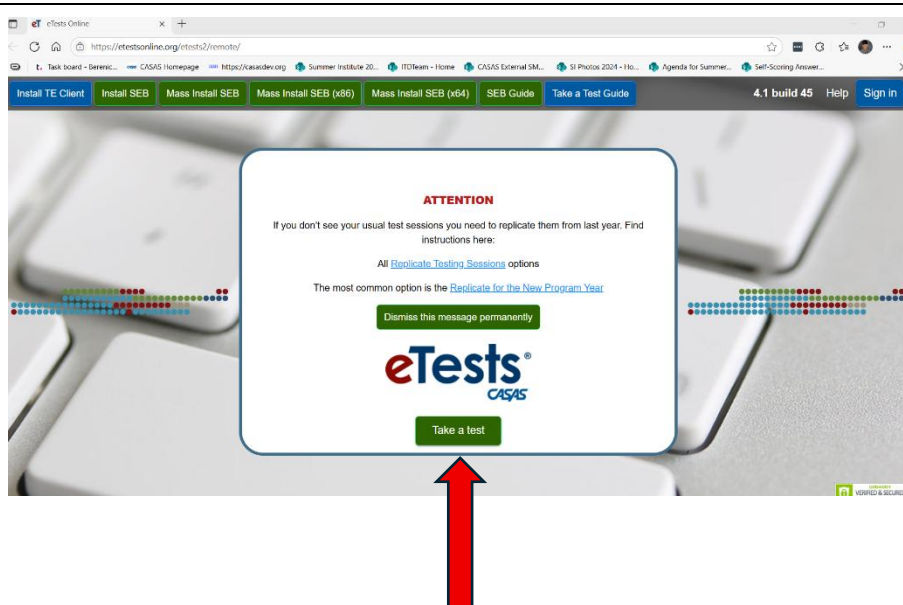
eT eTests Online

https://etestsonline.org/etests2/remote/

t. Task board - Berenic... CASAS Homepage https://casasdev.org Summer Institute 20... ITDTeam - Home CASAS External SM... SI Photos 2024 - Ho... Agenda for Summer... Self-Scoring Answer...

Install TE Client | Install SEB | Mass Install SEB | Mass Install SEB (x86) | Mass Install SEB (x64) | SEB Guide | Take a Test Guide | 4.1 build 45 | Help | Sign in

ATTENTION

If you don't see your usual test sessions you need to replicate them from last year. Find instructions here:

All Replicate Testing Sessions options

The most common option is the Replicate for the New Program Year

Dismiss this message permanently

eTests®
CASAS

Take a test

VERIFIED & SECURED